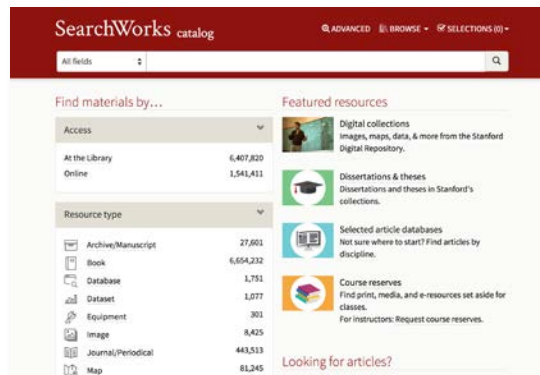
SearchWorks catalog

ADVANCED  BROWSE  SELECTIONS (0)

All fields

Find materials by...

Access

| | |
|---|---|
| At the Library | 6,407,820 |
| Online | 1,541,411 |

Resource type

| | |
|---|---|
| Archive/Manuscript | 27,601 |
| Book | 6,654,232 |
| Database | 1,751 |
| Dataset | 1,077 |
| Equipment | 301 |
| Image | 8,425 |
| Journal/Periodical | 443,513 |
| Map | 81,245 |

Featured resources

Digital collections
Images, maps, data, & more from the Stanford Digital Repository.

Dissertations & theses
Dissertations and theses in Stanford's collections.

Selected article databases
Not sure where to start? Find articles by discipline.

Course reserves
Find print, media, and e-resources set aside for classes.
For instructors: Request course reserves.

Looking for articles?